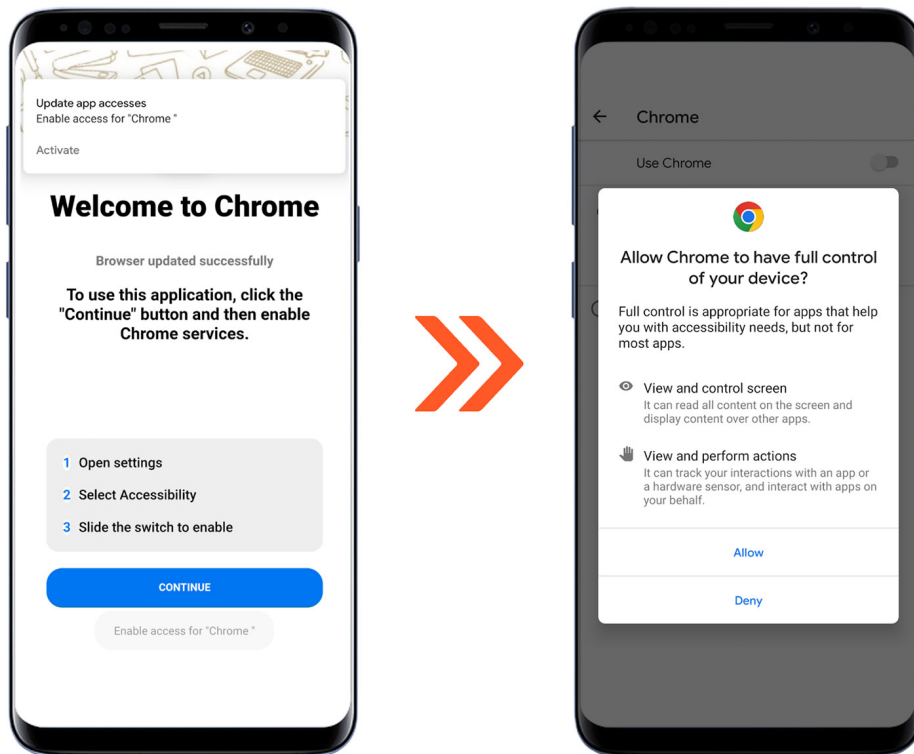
Update app accesses
Enable access for "Chrome "

Activate

Welcome to Chrome

Browser updated successfully

To use this application, click the "Continue" button and then enable Chrome services.

1 Open settings
2 Select Accessibility
3 Slide the switch to enable

CONTINUE

Enable access for "Chrome "

Chrome

Use Chrome

Allow Chrome to have full control of your device?

Full control is appropriate for apps that help you with accessibility needs, but not for most apps.

View and control screen
It can read all content on the screen and display content over other apps.

View and perform actions
It can track your interactions with an app or a hardware sensor, and interact with apps on your behalf.

Allow

Deny